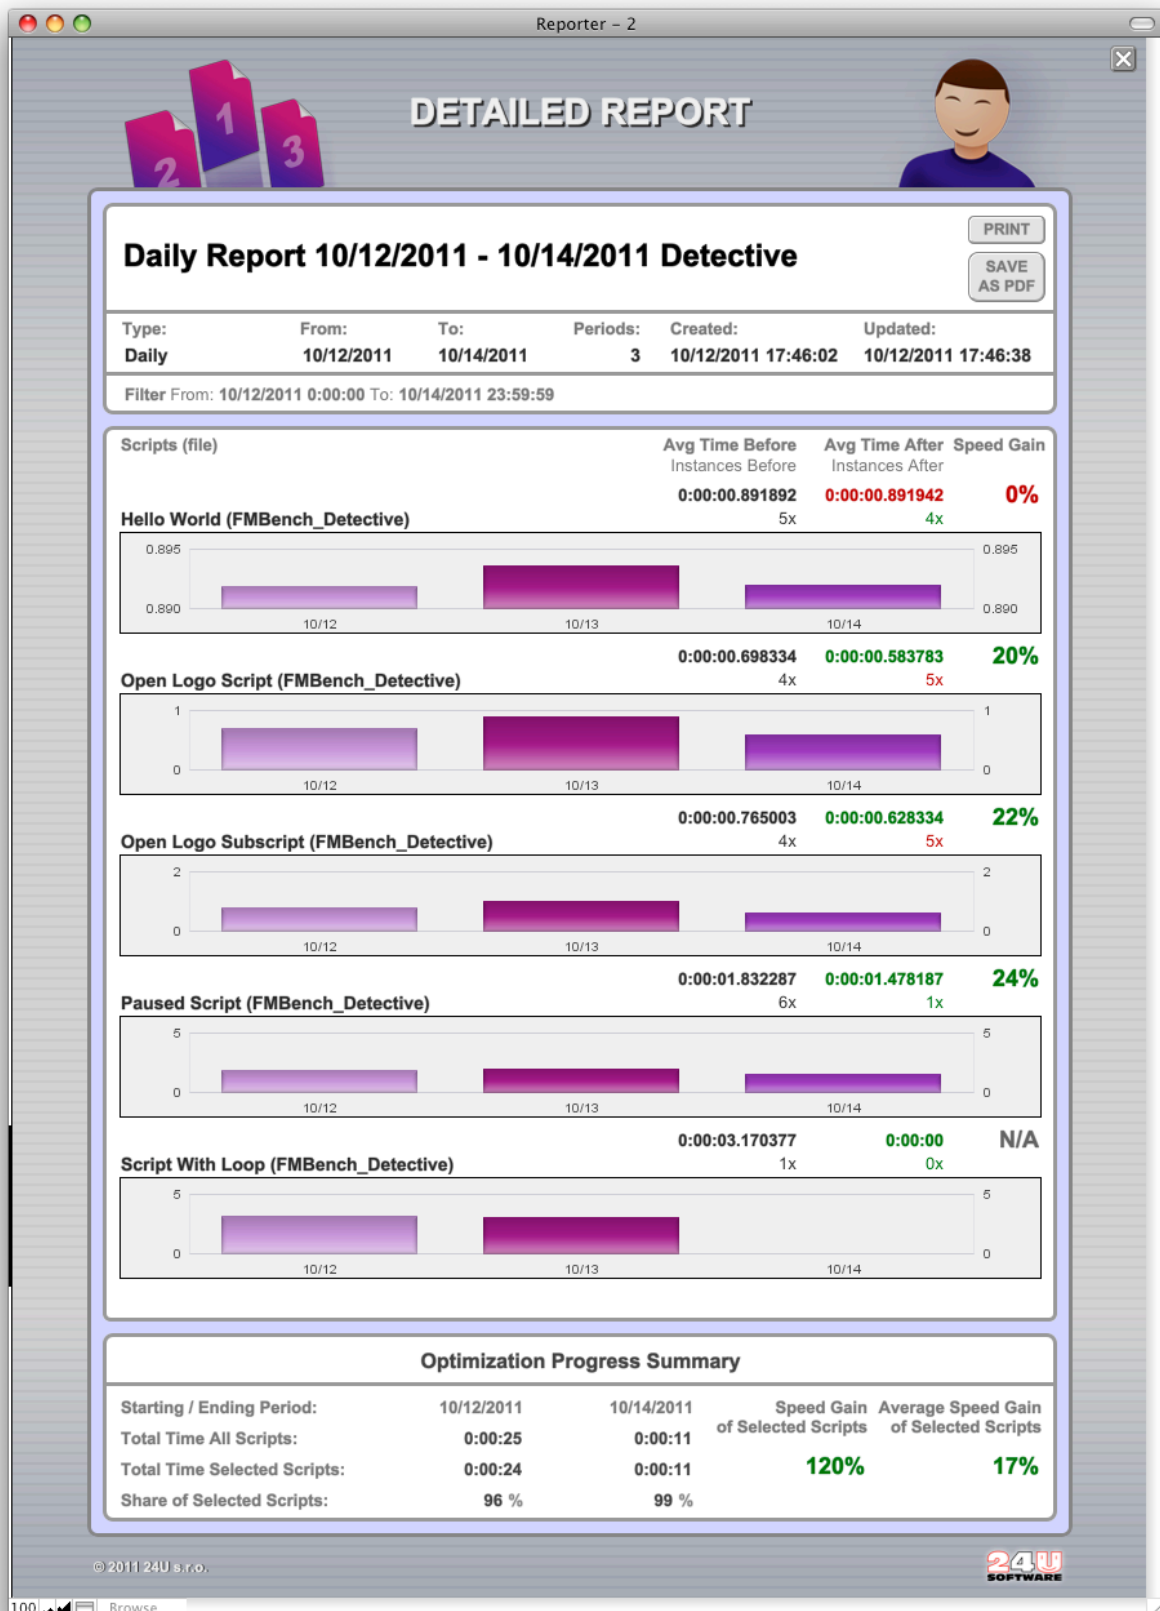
Reporter – 2

DETAILED REPORT

2 1 3

Daily Report 10/12/2011 - 10/14/2011 Detective

PRINT

SAVE AS PDF

| Type: | From: | To: | Periods: | Created: | Updated: |
|---|---|---|---|---|---|
| Daily | 10/12/2011 | 10/14/2011 | 3 | 10/12/2011 17:46:02 | 10/12/2011 17:46:38 |

Filter From: 10/12/2011 0:00:00 To: 10/14/2011 23:59:59

Scripts (file) | Avg Time Before Instances Before | Avg Time After Instances After | Speed Gain

Hello World (FMBench_Detective) 0:00:00.891892 5x 0:00:00.891942 4x 0%

0.895 0.890 10/12 10/13 10/14 0.895 0.890

Open Logo Script (FMBench_Detective) 0:00:00.698334 4x 0:00:00.583783 5x 20%

1 0 10/12 10/13 10/14 1 0

Open Logo Subscript (FMBench_Detective) 0:00:00.765003 4x 0:00:00.628334 5x 22%

2 0 10/12 10/13 10/14 2 0

Paused Script (FMBench_Detective) 0:00:01.832287 6x 0:00:01.478187 1x 24%

5 0 10/12 10/13 10/14 5 0

Script With Loop (FMBench_Detective) 0:00:03.170377 1x 0:00:00 0x N/A

5 0 10/12 10/13 10/14 5 0

Optimization Progress Summary

| | | | Speed Gain of Selected Scripts | Average Speed Gain of Selected Scripts |
|---|---|---|---|---|
| Starting / Ending Period: | 10/12/2011 | 10/14/2011 | | |
| Total Time All Scripts: | 0:00:25 | 0:00:11 | | |
| Total Time Selected Scripts: | 0:00:24 | 0:00:11 | 120% | 17% |
| Share of Selected Scripts: | 96 % | 99 % | | |

© 2011 24U s.r.o.

24U SOFTWARE

100 Browse